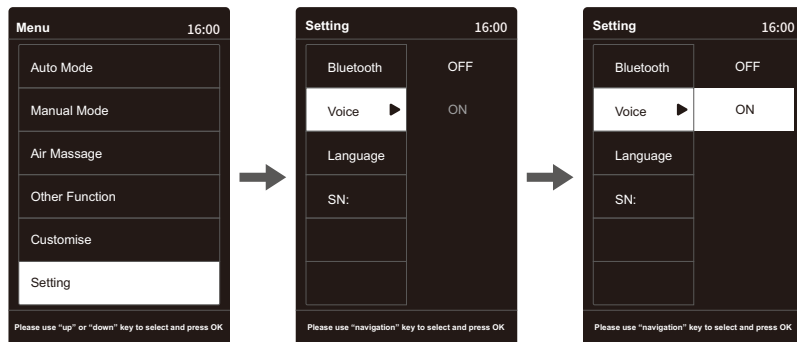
Menu 16:00

Auto Mode

Manual Mode

Air Massage

Other Function

Customise

Setting

Please use "up" or "down" key to select and press OK

Setting 16:00

Bluetooth OFF

Voice ON

Language

SN:

Please use "navigation" key to select and press OK

Setting 16:00

Bluetooth OFF

Voice ON

Language

SN:

Please use "navigation" key to select and press OK